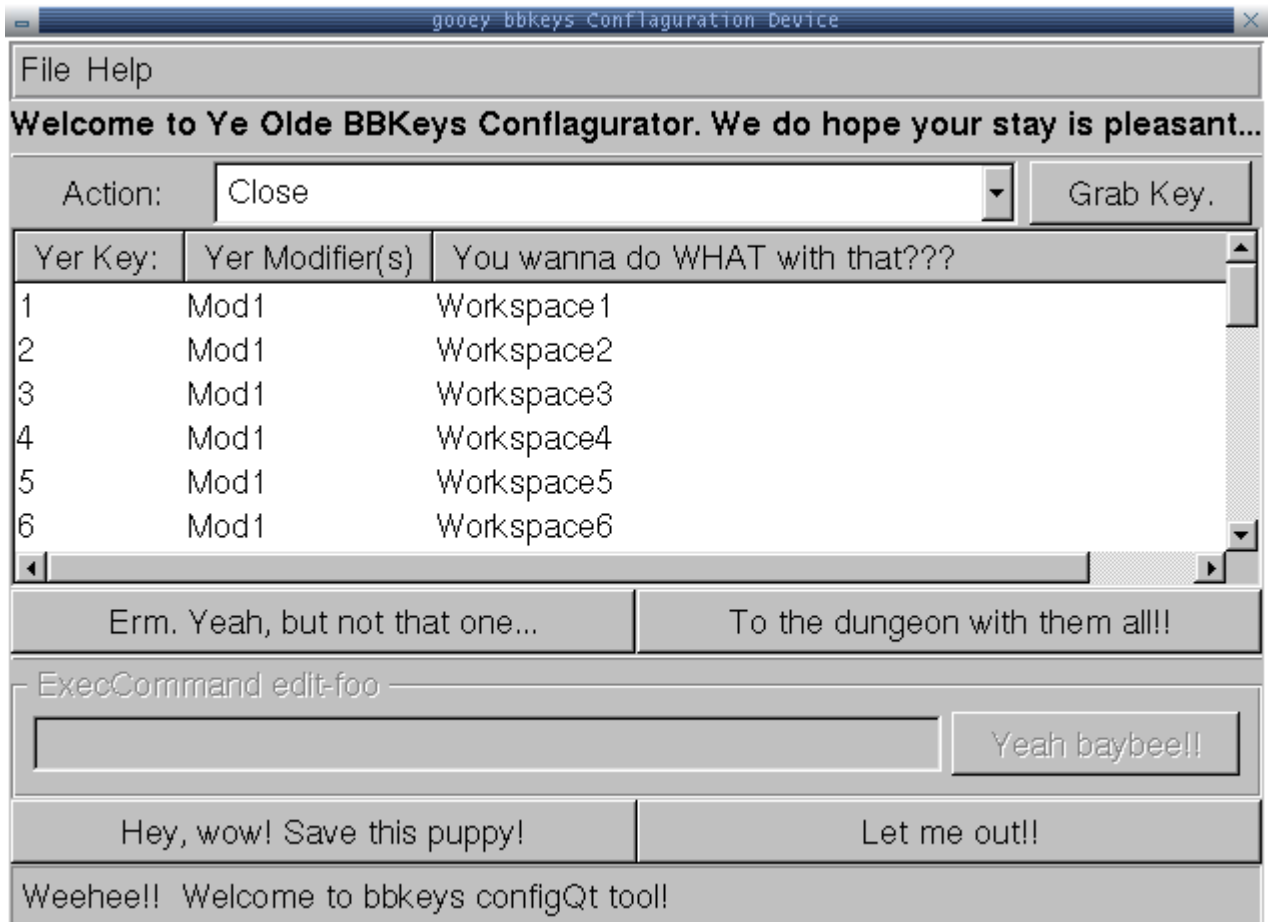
gooey bbkeys Conflaguration Device

File Help

Welcome to Ye Olde BBKeys Conflagurator. We do hope your stay is pleasant...

Action: Close Grab Key.

| Yer Key: | Yer Modifier(s) | You wanna do WHAT with that??? |
|---|---|---|
| 1 | Mod1 | Workspace1 |
| 2 | Mod1 | Workspace2 |
| 3 | Mod1 | Workspace3 |
| 4 | Mod1 | Workspace4 |
| 5 | Mod1 | Workspace5 |
| 6 | Mod1 | Workspace6 |

Erm. Yeah, but not that one... To the dungeon with them all!!

ExecCommand edit-foo

Yeah baybee!!

Hey, wow! Save this puppy! Let me out!!

Weehee!! Welcome to bbkeys configQt tool!